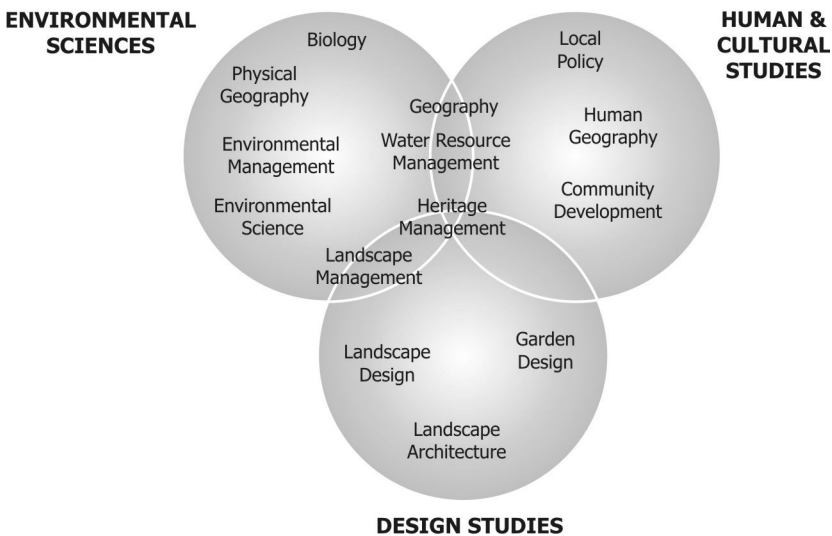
ENVIRONMENTAL SCIENCES

HUMAN & CULTURAL STUDIES

Biology

Physical Geography

Environmental Management

Environmental Science

Geography

Water Resource Management

Heritage Management

Local Policy

Human Geography

Community Development

Landscape Management

Landscape Design

Garden Design

Landscape Architecture

DESIGN STUDIES